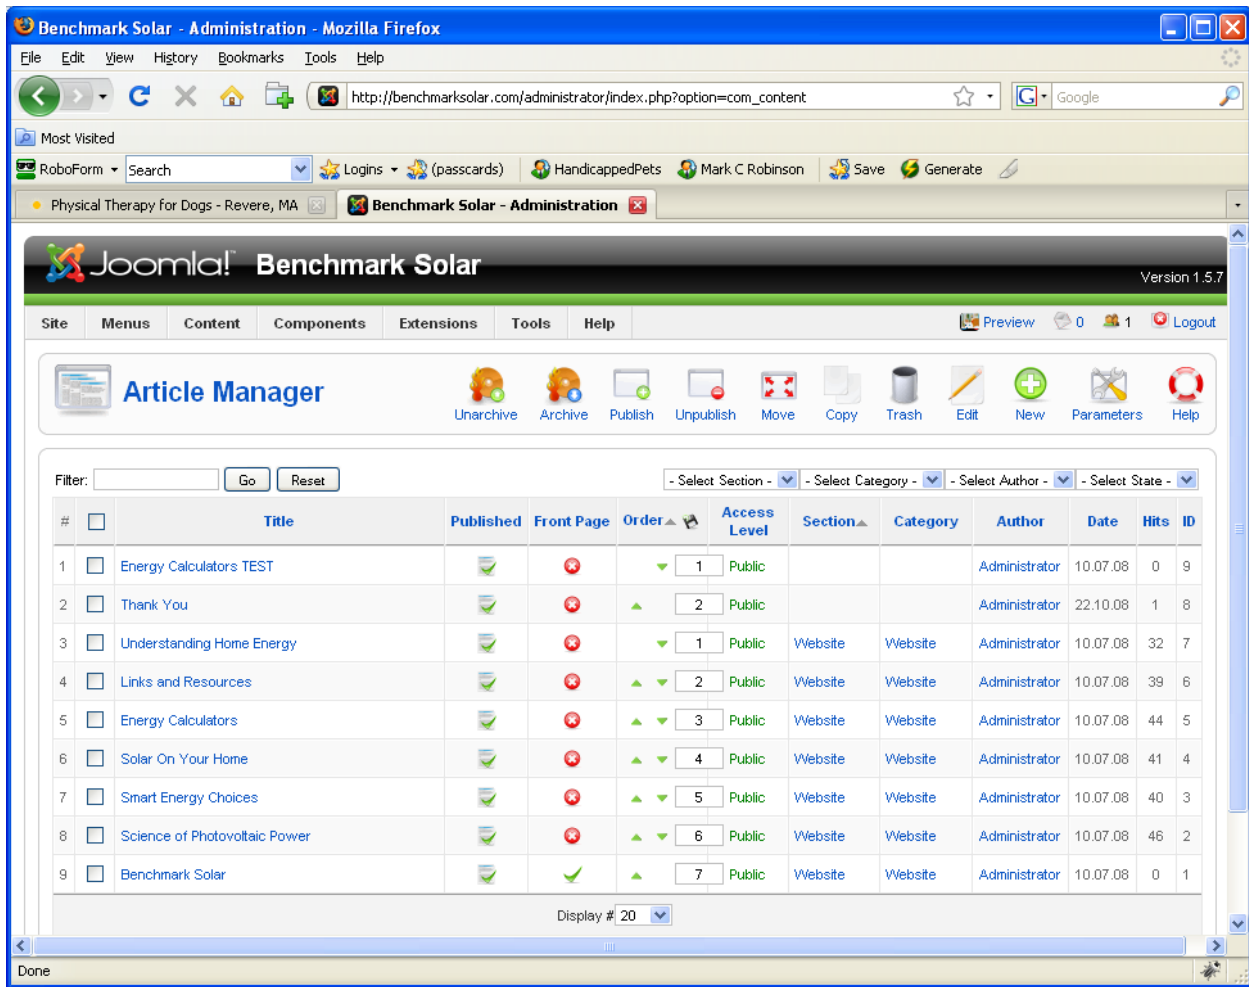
Benchmark Solar - Administration - Mozilla Firefox

File Edit View History Bookmarks Tools Help

http://benchmarksolar.com/administrator/index.php?option=com_content

Google

Most Visited

RoboForm Search Logins (passcards) HandicappedPets Mark C Robinson Save Generate

Physical Therapy for Dogs - Revere, MA

Benchmark Solar - Administration

Joomla! Benchmark Solar

Version 1.5.7

Site Menus Content Components Extensions Tools Help

Preview 0 1 Logout

Article Manager

Unarchive Archive Publish Unpublish Move Copy Trash Edit New Parameters Help

Filter: Go Reset

- Select Section - - Select Category - - Select Author - - Select State -

| # | | Title | Published | Front Page | Order | Access Level | Section | Category | Author | Date | Hits | ID |
|---|---|---|---|---|---|---|---|---|---|---|---|---|
| 1 | | Energy Calculators TEST | | | 1 | Public | | | Administrator | 10.07.08 | 0 | 9 |
| 2 | | Thank You | | | 2 | Public | | | Administrator | 22.10.08 | 1 | 8 |
| 3 | | Understanding Home Energy | | | 1 | Public | Website | Website | Administrator | 10.07.08 | 32 | 7 |
| 4 | | Links and Resources | | | 2 | Public | Website | Website | Administrator | 10.07.08 | 39 | 6 |
| 5 | | Energy Calculators | | | 3 | Public | Website | Website | Administrator | 10.07.08 | 44 | 5 |
| 6 | | Solar On Your Home | | | 4 | Public | Website | Website | Administrator | 10.07.08 | 41 | 4 |
| 7 | | Smart Energy Choices | | | 5 | Public | Website | Website | Administrator | 10.07.08 | 40 | 3 |
| 8 | | Science of Photovoltaic Power | | | 6 | Public | Website | Website | Administrator | 10.07.08 | 46 | 2 |
| 9 | | Benchmark Solar | | | 7 | Public | Website | Website | Administrator | 10.07.08 | 0 | 1 |

Display # 20

Done